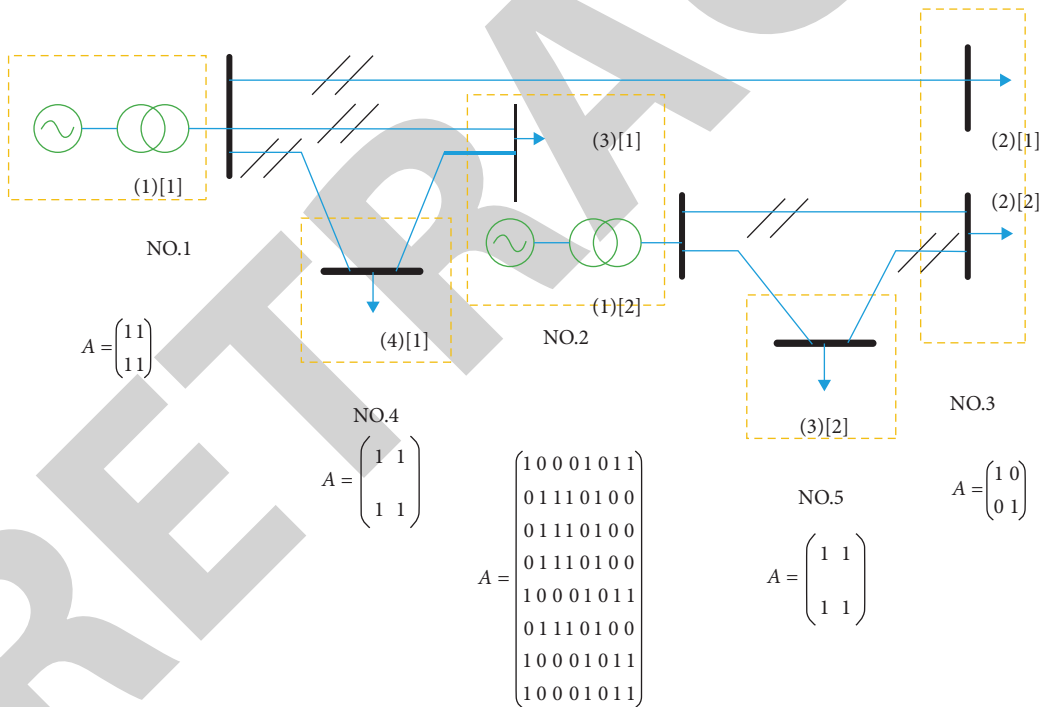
(1)[1]

(3)[1]

(2)[1]

(2)[2]

NO.1

(1)[2]

$A = \begin{pmatrix} 1 1 \\ 1 1 \end{pmatrix}$

(4)[1]

NO.2

(3)[2]

NO.3

NO.4

$A = \begin{pmatrix} 1 & 1 \\ 1 & 1 \end{pmatrix}$

$A = \begin{pmatrix} 1 0 0 0 1 0 1 1 \\ 0 1 1 1 0 1 0 0 \\ 0 1 1 1 0 1 0 0 \\ 0 1 1 1 0 1 0 0 \\ 1 0 0 0 1 0 1 1 \\ 0 1 1 1 0 1 0 0 \\ 1 0 0 0 1 0 1 1 \\ 1 0 0 0 1 0 1 1 \end{pmatrix}$

NO.5

$A = \begin{pmatrix} 1 & 1 \\ 1 & 1 \end{pmatrix}$

$A = \begin{pmatrix} 1 0 \\ 0 1 \end{pmatrix}$

RETRACTED